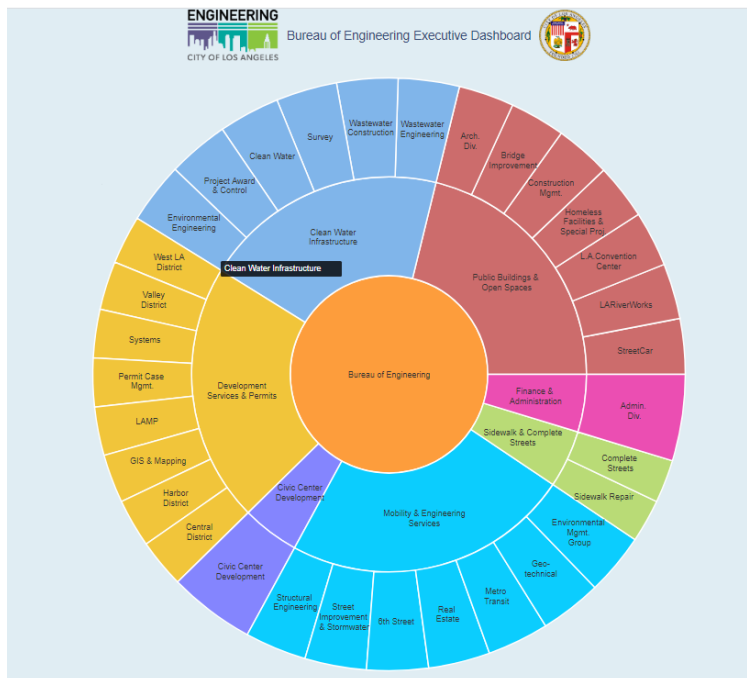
ENGINEERING
CITY OF LOS ANGELES

Bureau of Engineering Executive Dashboard

Bureau of Engineering

Clean Water Infrastructure
Clean Water Infrastructure
Environmental Engineering
Project Award & Control
Clean Water
Survey
Wastewater Construction
Wastewater Engineering

Public Buildings & Open Spaces
Arch. Div.
Bridge Improvement
Construction Mgmt.
Homeless Facilities & Special Proj
L.A.Convention Center
LARiverWorks
StreetCar

Finance & Administration
Admin. Div.

Sidewalk & Complete Streets
Complete Streets
Sidewalk Repair

Mobility & Engineering Services
Environmental Mgmt. Group
Geo-technical
Metro Transit
Real Estate
6th Street
Street Improvement & Stormwater
Structural Engineering

Civic Center Development
Civic Center Development

Development Services & Permits
West LA District
Valley District
Systems
Permit Case Mgmt.
LAMP
GIS & Mapping
Harbor District
Central District